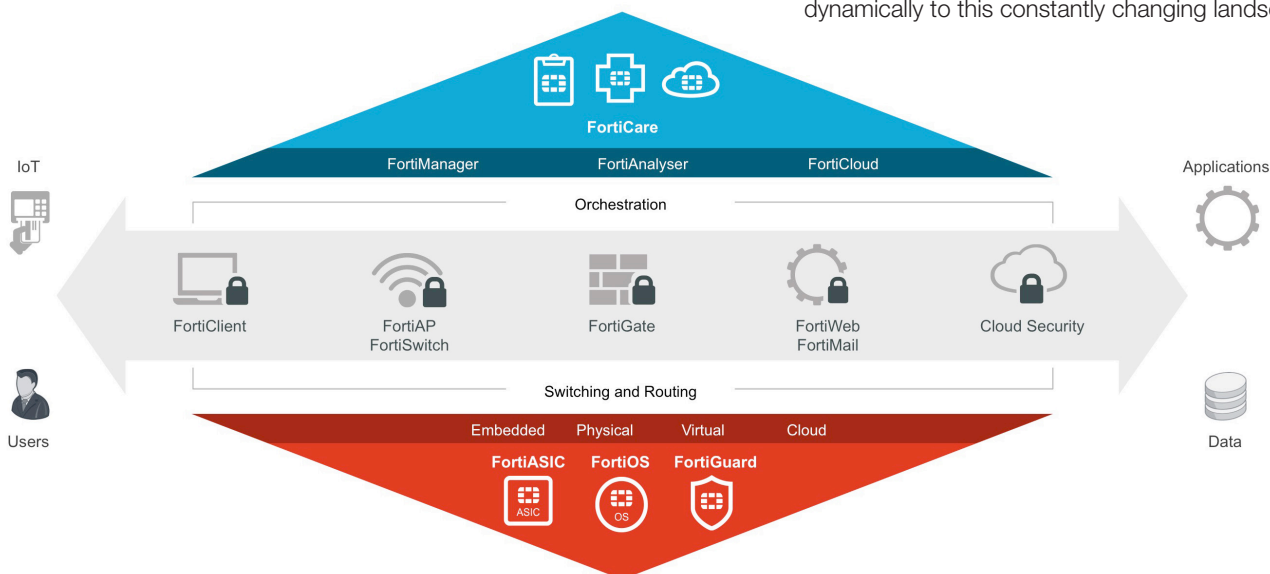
dynamically to this constantly changing landsc

FortiCare

FortiManager FortiAnalyser FortiCloud

IoT

Applications

Orchestration

FortiClient

FortiAP
FortiSwitch

FortiGate

FortiWeb
FortiMail

Cloud Security

Switching and Routing

Users

Data

Embedded Physical Virtual Cloud

FortiASIC FortiOS FortiGuard

ASIC

OS